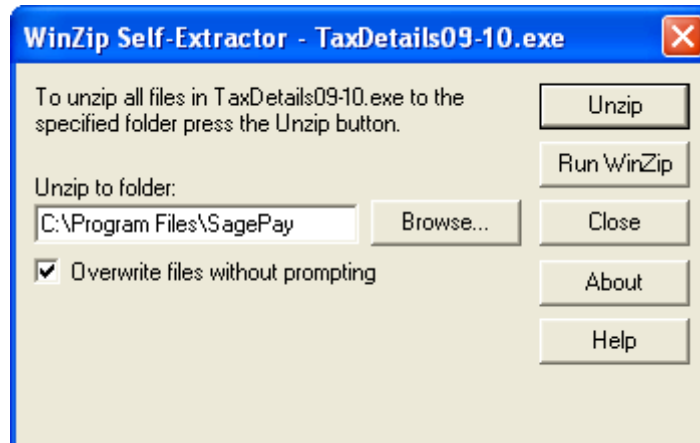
WinZip Self-Extractor - TaxDetails09-10.exe

To unzip all files in TaxDetails09-10.exe to the specified folder press the Unzip button.

Unzip to folder:

C:\Program Files\SagePay

Browse...

Overwrite files without prompting

Unzip

Run WinZip

Close

About

Help